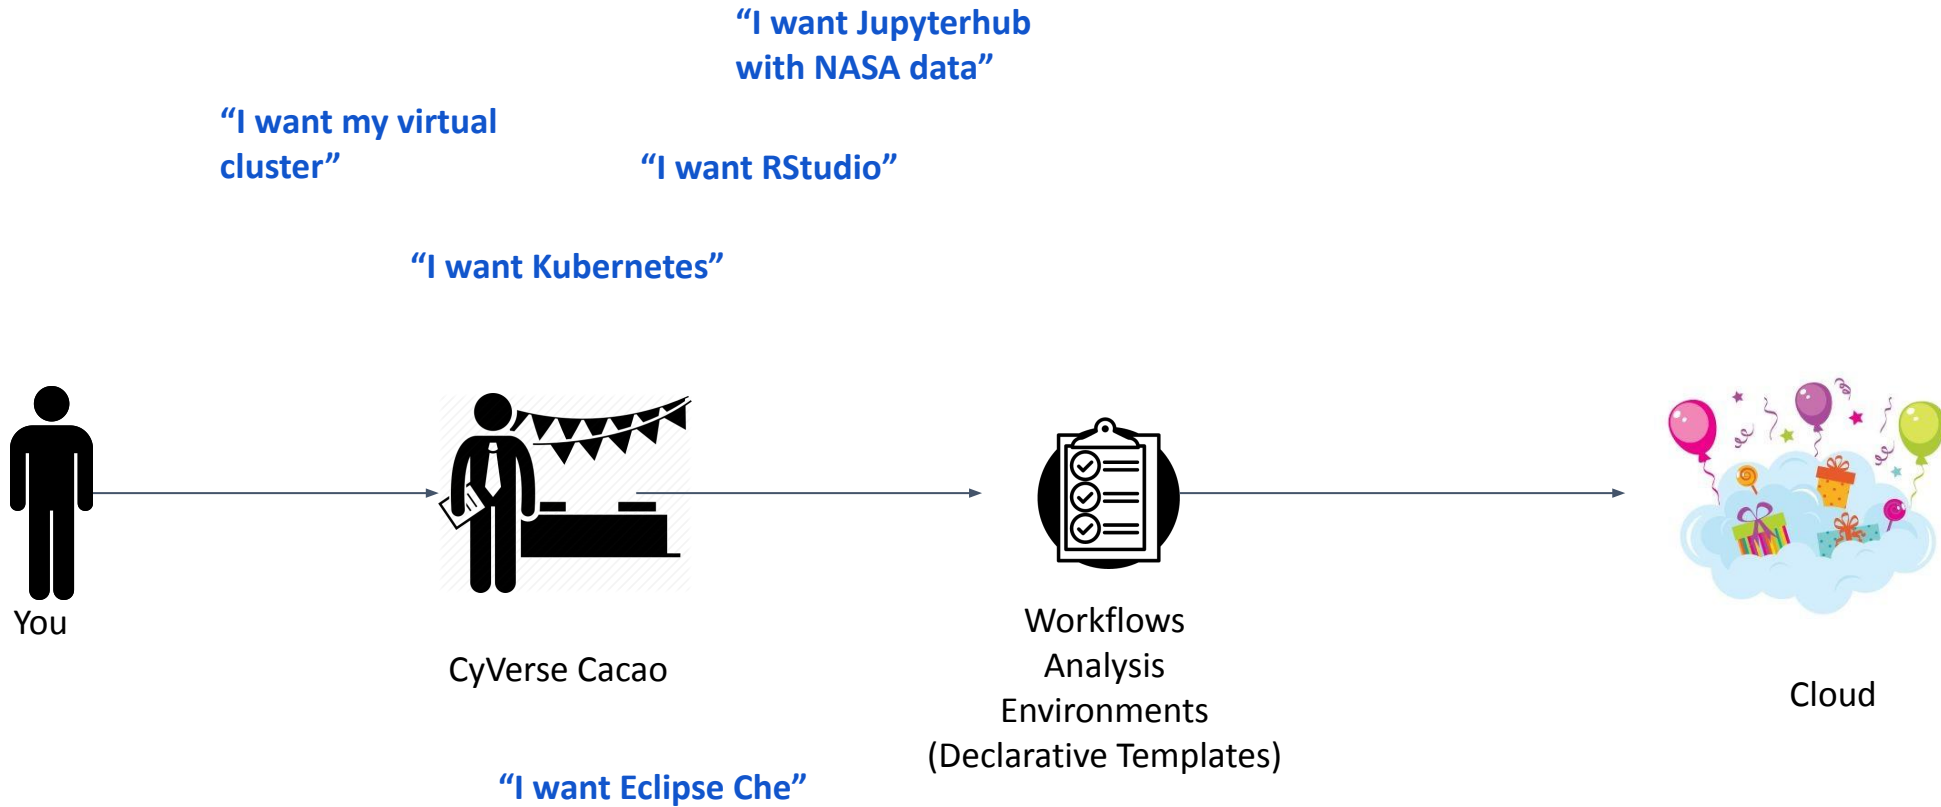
“I want Jupyterhub with NASA data”

“I want my virtual cluster”

“I want RStudio”

“I want Kubernetes”

You

CyVerse Cacao

Workflows
Analysis
Environments
(Declarative Templates)

Cloud

“I want Eclipse Che”